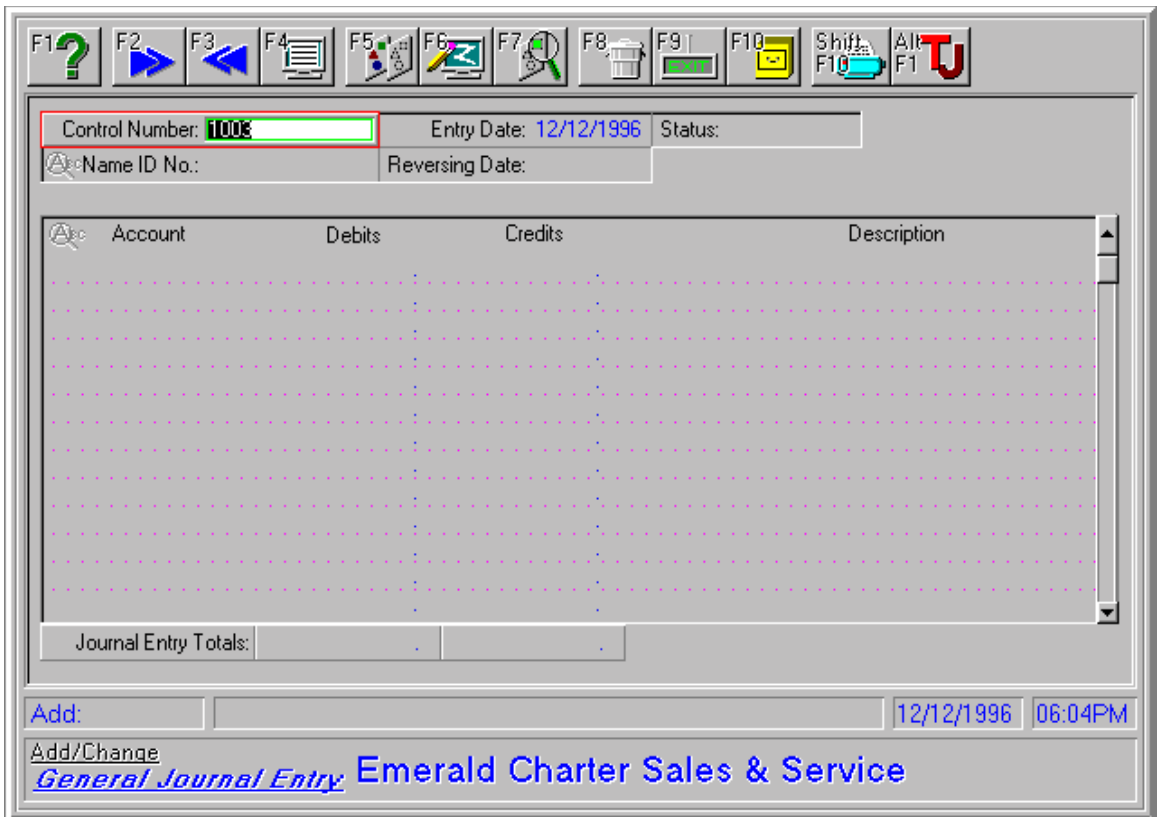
F1 F2 F3 F4 F5 F6 F7 F8 F9 EXIT F10 Shift F10 Alt F1

Control Number: 1003
Entry Date: 12/12/1996
Status:
Name ID No.:
Reversing Date:

| Account | Debits | Credits | Description |
|---|---|---|---|

Journal Entry Totals:

Add:
12/12/1996
06:04PM

Add/Change
General Journal Entry
Emerald Charter Sales & Service